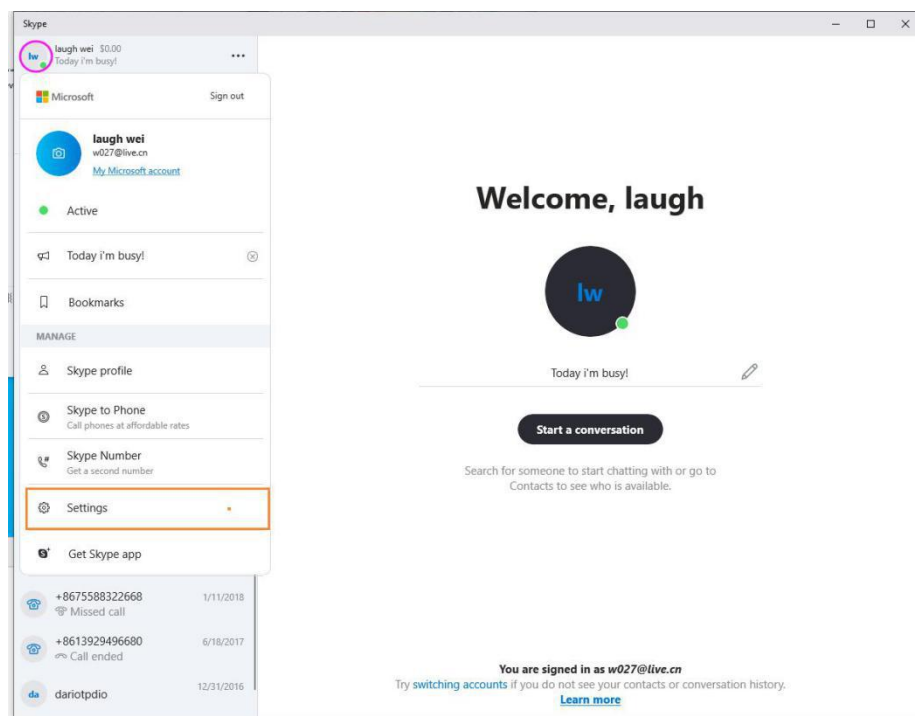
Skype

lw laugh wei $0.00
Today i'm busy!

Microsoft Sign out

laugh wei
w027@live.cn
My Microsoft account

Active

Today i'm busy!

Bookmarks

MANAGE

Skype profile

Skype to Phone
Call phones at affordable rates

Skype Number
Get a second number

Settings

Get Skype app

+8675588322668 1/11/2018
Missed call

+8613929496680 6/18/2017
Call ended

da dariotpdio 12/31/2016

Welcome, laugh

lw

Today i'm busy!

Start a conversation

Search for someone to start chatting with or go to Contacts to see who is available.

You are signed in as w027@live.cn
Try switching accounts if you do not see your contacts or conversation history.
Learn more